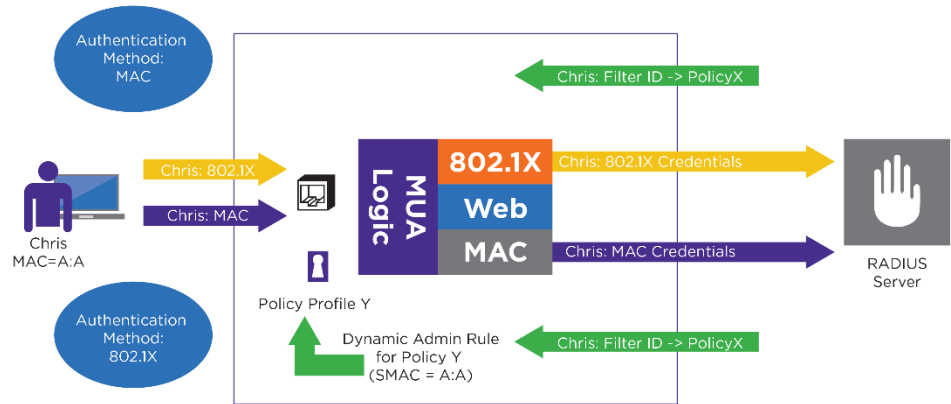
Authentication Method: MAC

Chris: Filter ID -> PolicyX

Chris: 802.1X

Chris: MAC

MUA Logic

802.1X

Web

MAC

Chris: 802.1X Credentials

Chris: MAC Credentials

Chris MAC=A:A

Policy Profile Y

RADIUS Server

Authentication Method: 802.1X

Dynamic Admin Rule for Policy Y (SMAC = A:A)

Chris: Filter ID -> PolicyX